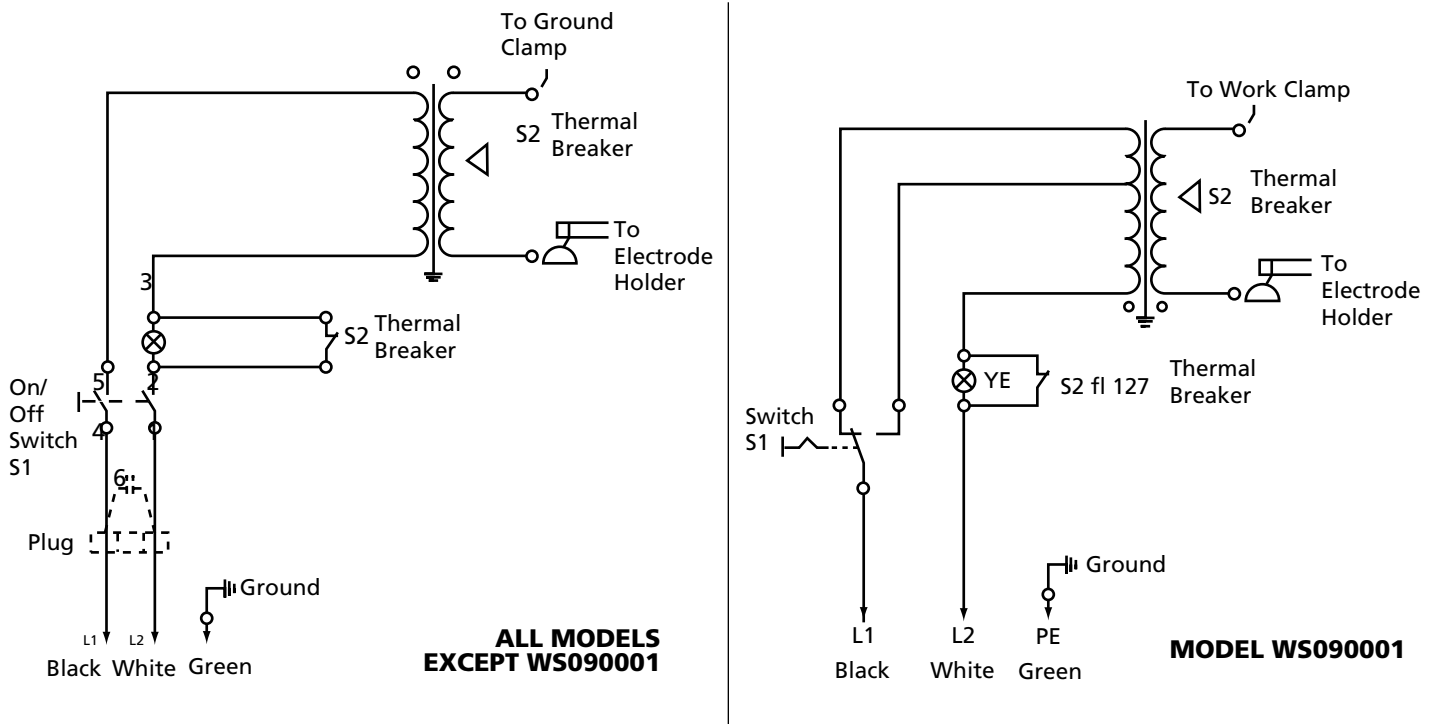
To Ground Clamp

S2 Thermal Breaker

To Electrode Holder

3

S2 Thermal Breaker

On/ Off Switch S1

5

2

4

6

Plug

Ground

L1

L2

Black White Green

ALL MODELS EXCEPT WS090001

To Work Clamp

S2 Thermal Breaker

To Electrode Holder

YE

S2 fl 127

Thermal Breaker

Switch S1

Ground

L1 Black

L2 White

PE Green

MODEL WS090001